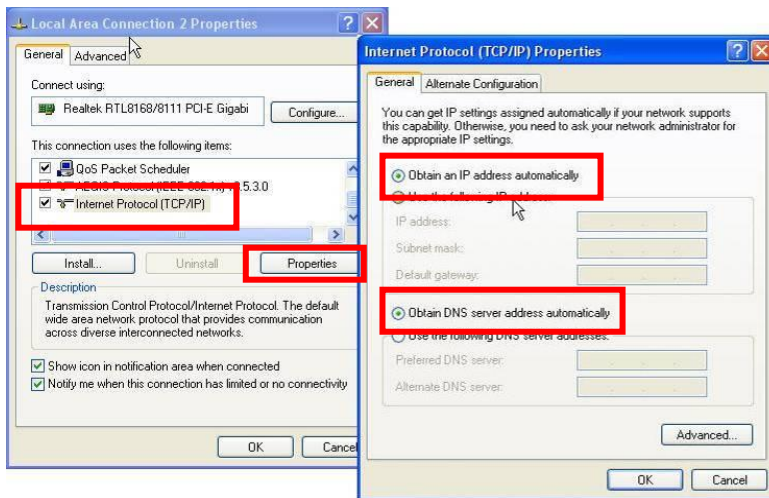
Local Area Connection 2 Properties

General | Advanced

Connect using:

Realtek RTL8168/8111 PCI-E Gigabi

Configure...

This connection uses the following items:

QoS Packet Scheduler

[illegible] 5.3.0

Internet Protocol (TCP/IP)

Install... | Uninstall | Properties

Description

Transmission Control Protocol/Internet Protocol. The default wide area network protocol that provides communication across diverse interconnected networks.

Show icon in notification area when connected

Notify me when this connection has limited or no connectivity

OK | Cancel

Internet Protocol (TCP/IP) Properties

General | Alternate Configuration

You can get IP settings assigned automatically if your network supports this capability. Otherwise, you need to ask your network administrator for the appropriate IP settings.

Obtain an IP address automatically

Use the following IP address:

IP address:

Subnet mask:

Default gateway:

Obtain DNS server address automatically

Use the following DNS server addresses:

Preferred DNS server:

Alternate DNS server:

Advanced...

OK | Cancel